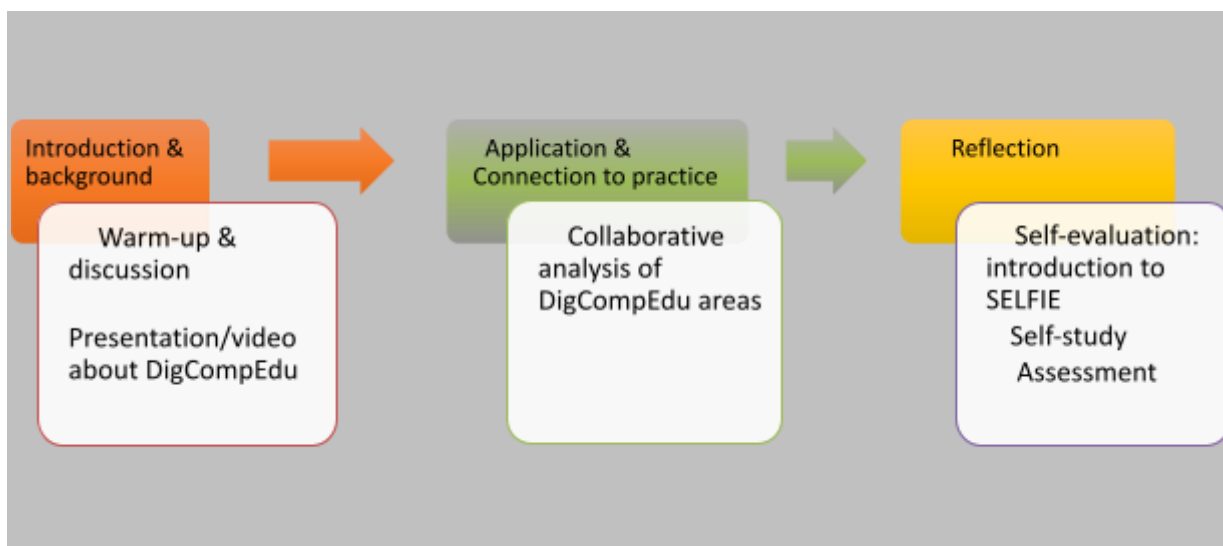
Introduction & background

Warm-up & discussion

Presentation/video about DigCompEdu

Application & Connection to practice

Collaborative analysis of DigCompEdu areas

Reflection

Self-evaluation: introduction to SELFIE
Self-study
Assessment